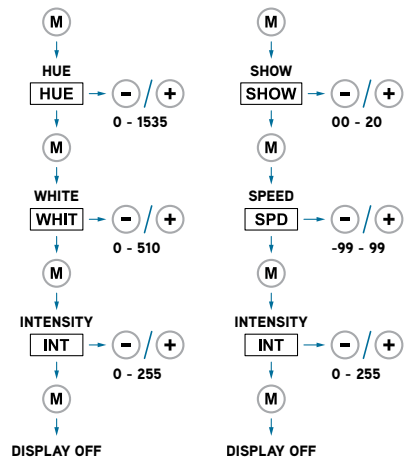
M

HUE
HUE
– / +
0 - 1535

M

WHITE
WHIT
– / +
0 - 510

M

INTENSITY
INT
– / +
0 - 255

M

DISPLAY OFF

M

SHOW
SHOW
– / +
00 - 20

M

SPEED
SPD
– / +
-99 - 99

M

INTENSITY
INT
– / +
0 - 255

M

DISPLAY OFF